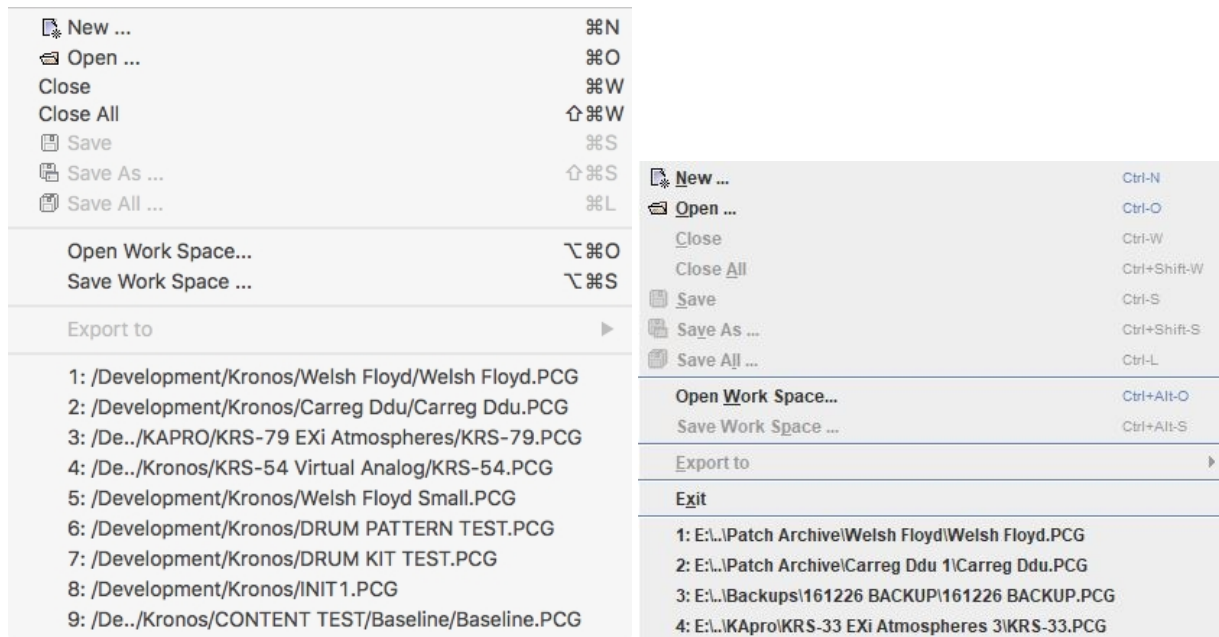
New ... ⌘N
Open ... ⌘O
Close ⌘W
Close All ⇧⌘W
Save ⌘S
Save As ... ⇧⌘S
Save All ... ⌘L

Open Work Space... ⌥⌘O
Save Work Space ... ⌥⌘S

Export to

1: /Development/Kronos/Welsh Floyd/Welsh Floyd.PCG
2: /Development/Kronos/Carreg Ddu/Carreg Ddu.PCG
3: /De../KAPRO/KRS-79 EXi Atmospheres/KRS-79.PCG
4: /De../Kronos/KRS-54 Virtual Analog/KRS-54.PCG
5: /Development/Kronos/Welsh Floyd Small.PCG
6: /Development/Kronos/DRUM PATTERN TEST.PCG
7: /Development/Kronos/DRUM KIT TEST.PCG
8: /Development/Kronos/INIT1.PCG
9: /De../Kronos/CONTENT TEST/Baseline/Baseline.PCG

New ... Ctrl-N
Open ... Ctrl-O
Close Ctrl-W
Close All Ctrl+Shift-W
Save Ctrl-S
Save As ... Ctrl+Shift-S
Save All ... Ctrl-L
Open Work Space... Ctrl+Alt-O
Save Work Space ... Ctrl+Alt-S
Export to
Exit
1: E:\..\Patch Archive\Welsh Floyd\Welsh Floyd.PCG
2: E:\..\Patch Archive\Carreg Ddu 1\Carreg Ddu.PCG
3: E:\..\Backups\161226 BACKUP\161226 BACKUP.PCG
4: E:\..\KApro\KRS-33 EXi Atmospheres 3\KRS-33.PCG